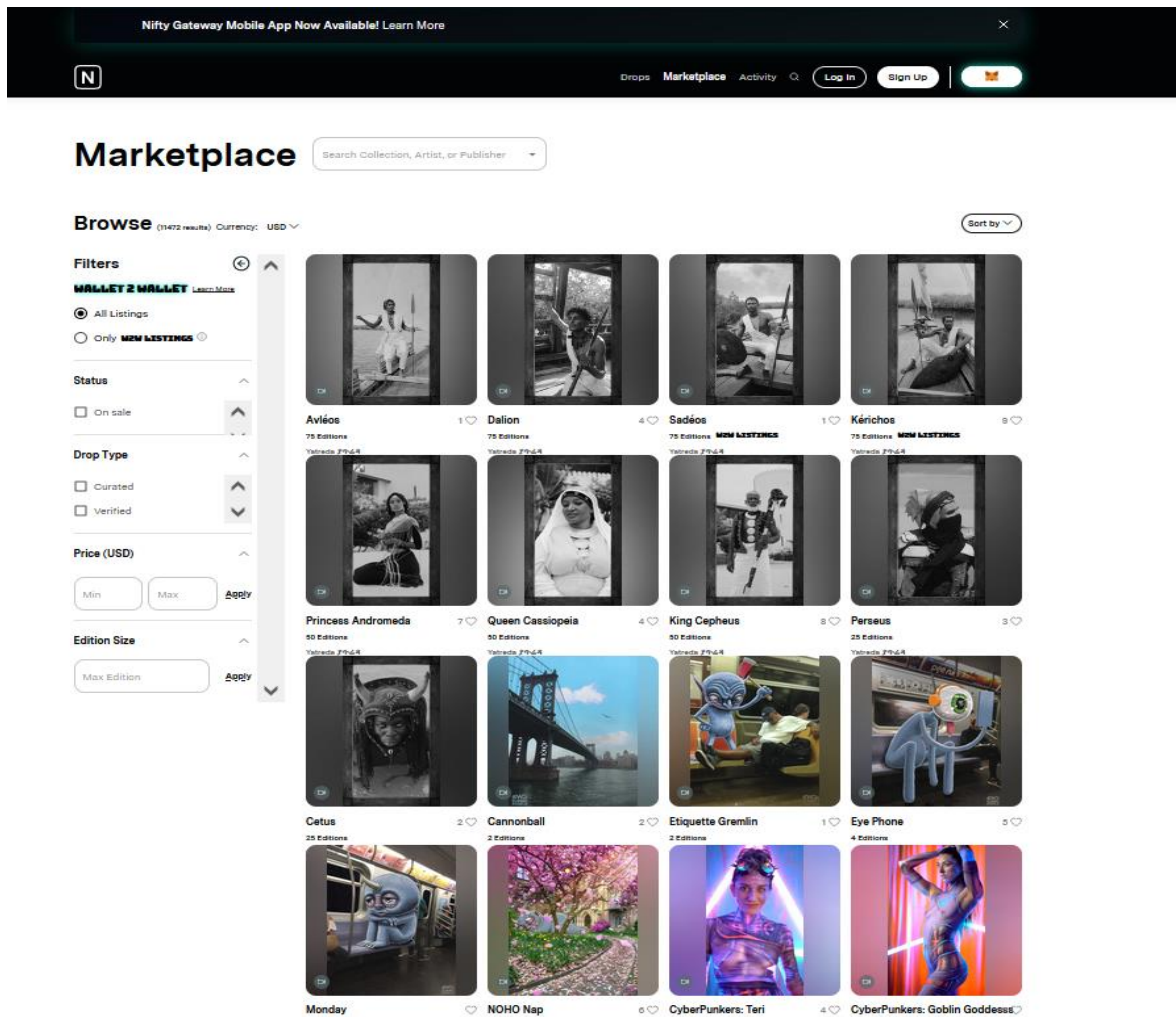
Nifty Gateway Mobile App Now Available! Learn More

Drops Marketplace Activity Log In Sign Up

Marketplace

Search Collection, Artist, or Publisher

Browse (11472 results) Currency: USD

Sort by

Filters

WALLET 2 WALLET Learn More

All Listings

Only W2W LISTINGS

Status

On sale

Drop Type

Curated

Verified

Price (USD)

Min Max Apply

Edition Size

Max Edition Apply

Avléos 1
75 Editions
Yatreda

Dalion 4
75 Editions
Yatreda

Sadéos 1
75 Editions W2W LISTINGS
Yatreda

Kérichos 9
75 Editions W2W LISTINGS
Yatreda

Princess Andromeda 7
50 Editions
Yatreda

Queen Cassiopeia 4
50 Editions
Yatreda

King Cepheus 8
50 Editions
Yatreda

Perseus 3
25 Editions
Yatreda

Cetus 2
25 Editions

Cannonball 2
2 Editions

Etiquette Gremlin 1
2 Editions

Eye Phone 5
4 Editions

Monday

NOHO Nap 6

CyberPunkers: Teri 4

CyberPunkers: Goblin Goddesss